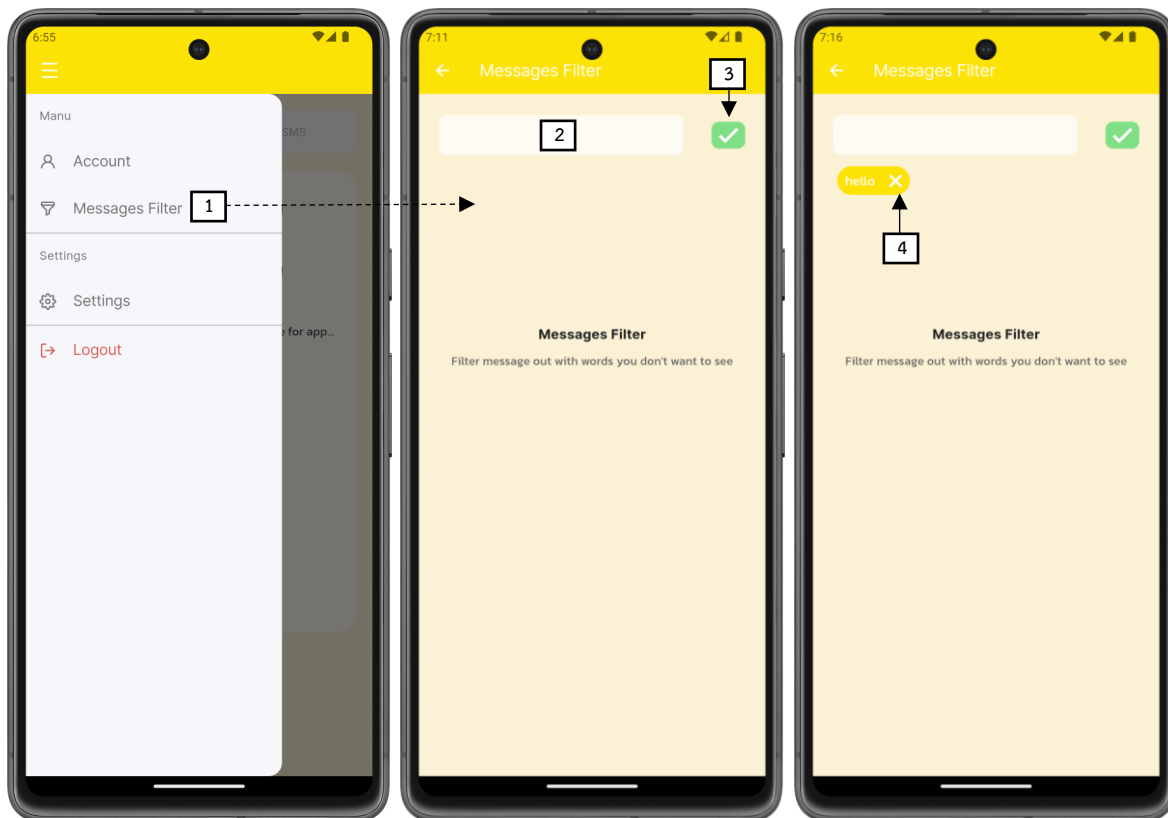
6:55

Manu

Account

Messages Filter

1

Settings

Settings

Logout

SMS

e for app...

7:11

Messages Filter

3

2

Messages Filter

Filter message out with words you don't want to see

7:16

Messages Filter

hello

4

Messages Filter

Filter message out with words you don't want to see